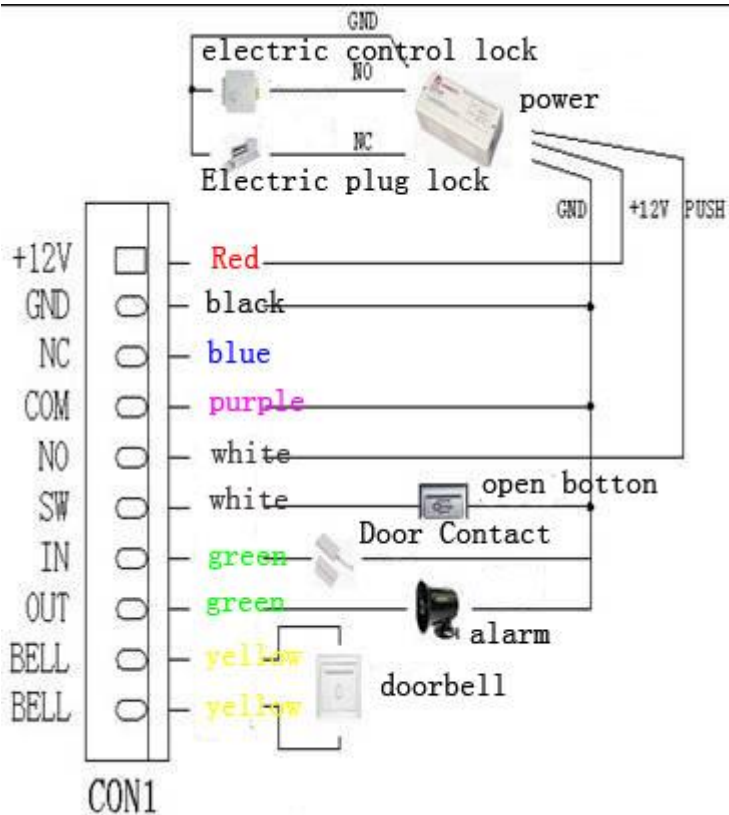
GND
electric control lock
NO
power
NC
Electric plug lock
GND
+12V
PUSH

+12V
GND
NC
COM
NO
SW
IN
OUT
BELL
BELL

Red
black
blue
purple
white
white
green
green
yellow
yellow

open botton
Door Contact
alarm
doorbell

CON1